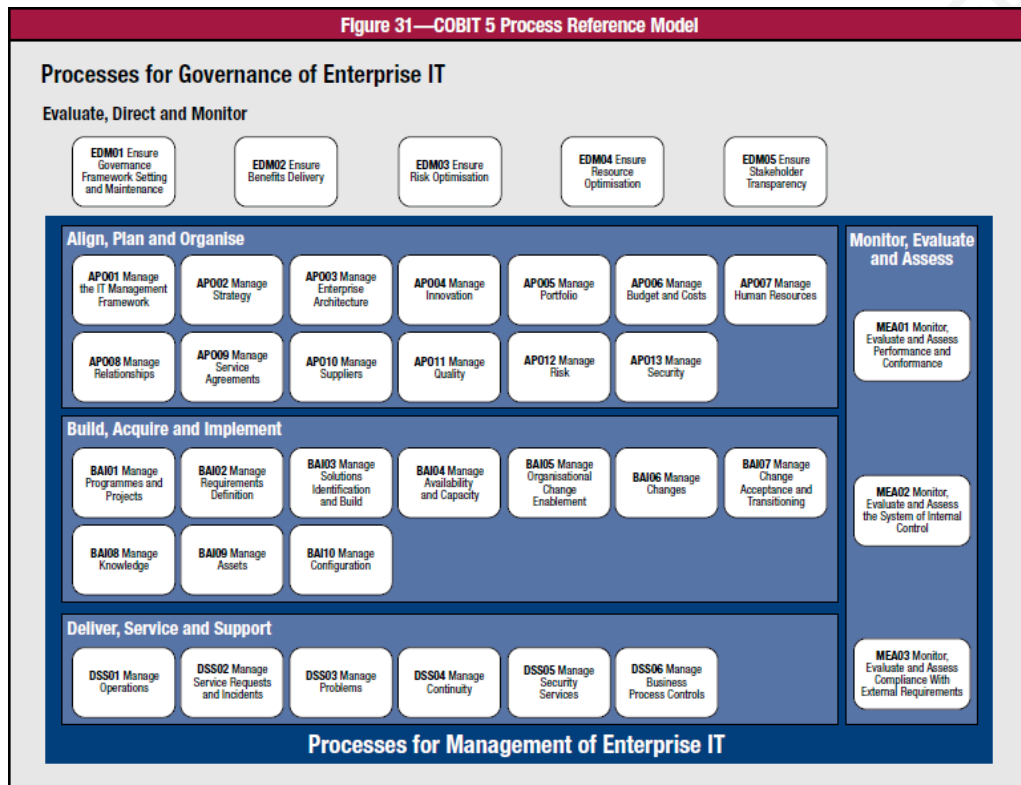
Figure 31—COBIT 5 Process Reference Model

Processes for Governance of Enterprise IT

Evaluate, Direct and Monitor

EDM01 Ensure Governance Framework Setting and Maintenance

EDM02 Ensure Benefits Delivery

EDM03 Ensure Risk Optimisation

EDM04 Ensure Resource Optimisation

EDM05 Ensure Stakeholder Transparency

Align, Plan and Organise

APO01 Manage the IT Management Framework

APO02 Manage Strategy

APO03 Manage Enterprise Architecture

APO04 Manage Innovation

APO05 Manage Portfolio

APO06 Manage Budget and Costs

APO07 Manage Human Resources

APO08 Manage Relationships

APO09 Manage Service Agreements

APO10 Manage Suppliers

APO11 Manage Quality

APO12 Manage Risk

APO13 Manage Security

Build, Acquire and Implement

BAI01 Manage Programmes and Projects

BAI02 Manage Requirements Definition

BAI03 Manage Solutions Identification and Build

BAI04 Manage Availability and Capacity

BAI05 Manage Organisational Change Enablement

BAI06 Manage Changes

BAI07 Manage Change Acceptance and Transitioning

BAI08 Manage Knowledge

BAI09 Manage Assets

BAI10 Manage Configuration

Deliver, Service and Support

DSS01 Manage Operations

DSS02 Manage Service Requests and Incidents

DSS03 Manage Problems

DSS04 Manage Continuity

DSS05 Manage Security Services

DSS06 Manage Business Process Controls

Monitor, Evaluate and Assess

MEA01 Monitor, Evaluate and Assess Performance and Conformance

MEA02 Monitor, Evaluate and Assess the System of Internal Control

MEA03 Monitor, Evaluate and Assess Compliance With External Requirements

Processes for Management of Enterprise IT